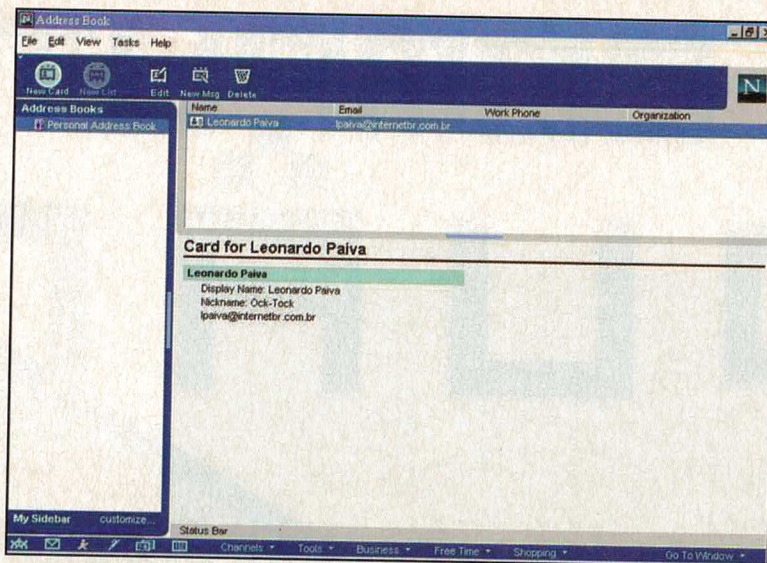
Address Book

File Edit View Tasks Help

New Card New List Edit New Msg Delete

N

Address Books

Personal Address Book

| Name | Email | Work Phone | Organization |
|---|---|---|---|
| Leonardo Paiva | lpaiva@internetbr.com.br | | |

Card for Leonardo Paiva

Leonardo Paiva

Display Name: Leonardo Paiva
Nickname: Ock-Tock
lpaiva@internetbr.com.br

My Sidebar customize...

Status Bar

Channels Tools Business Free Time Shopping Go To Window